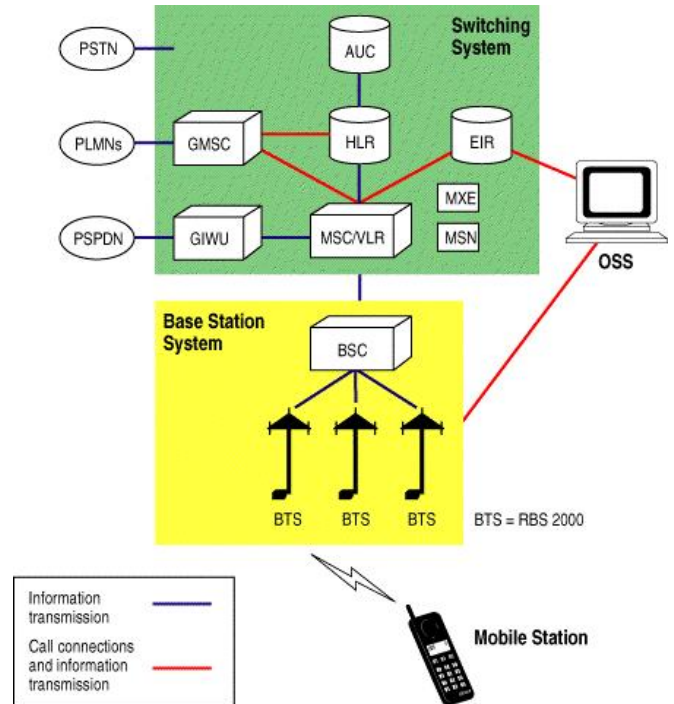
Switching System

AUC

PSTN

PLMNs

GMSC

HLR

EIR

MXE

MSN

PSPDN

GIWU

MSC/VLR

OSS

Base Station System

BSC

BTS

BTS

BTS

BTS = RBS 2000

Information transmission

Call connections and information transmission

Mobile Station